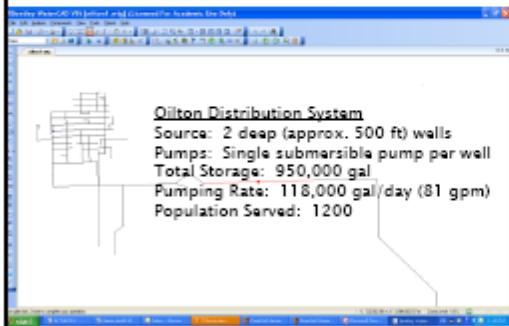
Bentley WaterCAD V8i [oilton4.wtg] (Licensed For Academic Use Only)

Oilton Distribution System
Source: 2 deep (approx. 500 ft) wells
Pumps: Single submersible pump per well
Total Storage: 950,000 gal
Pumping Rate: 118,000 gal/day (81 gpm)
Population Served: 1200